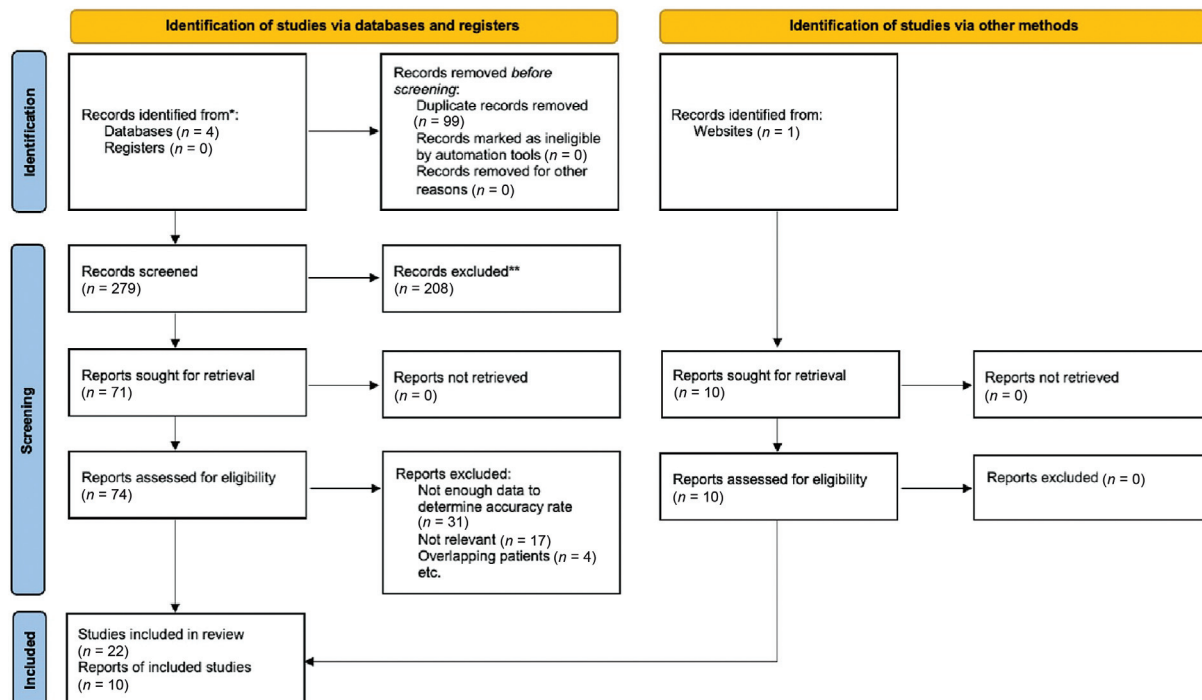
Identification of studies via databases and registers

Identification of studies via other methods

Identification

Records identified from*:
Databases ($n$ = 4)
Registers ($n$ = 0)

Records removed *before screening*:
Duplicate records removed ($n$ = 99)
Records marked as ineligible by automation tools ($n$ = 0)
Records removed for other reasons ($n$ = 0)

Records identified from:
Websites ($n$ = 1)

Screening

Records screened
($n$ = 279)

Records excluded**
($n$ = 208)

Reports sought for retrieval
($n$ = 71)

Reports not retrieved
($n$ = 0)

Reports sought for retrieval
($n$ = 10)

Reports not retrieved
($n$ = 0)

Reports assessed for eligibility
($n$ = 74)

Reports excluded:
Not enough data to determine accuracy rate
($n$ = 31)
Not relevant ($n$ = 17)
Overlapping patients ($n$ = 4)
etc.

Reports assessed for eligibility
($n$ = 10)

Reports excluded ($n$ = 0)

Included

Studies included in review
($n$ = 22)
Reports of included studies
($n$ = 10)